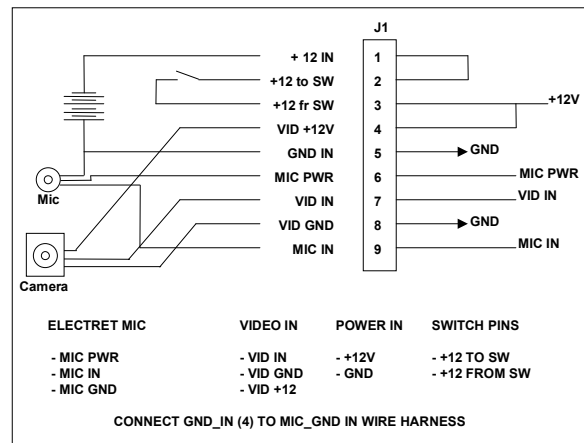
J1

+ 12 IN 1
+12 to SW 2
+12 fr SW 3
VID +12V 4
GND IN 5
MIC PWR 6
VID IN 7
VID GND 8
MIC IN 9

+12V
GND
MIC PWR
VID IN
GND
MIC IN

Mic
Camera

ELECTRET MIC
- MIC PWR
- MIC IN
- MIC GND

VIDEO IN
- VID IN
- VID GND
- VID +12

POWER IN
- +12V
- GND

SWITCH PINS
- +12 TO SW
- +12 FROM SW

CONNECT GND_IN (4) TO MIC_GND IN WIRE HARNESS